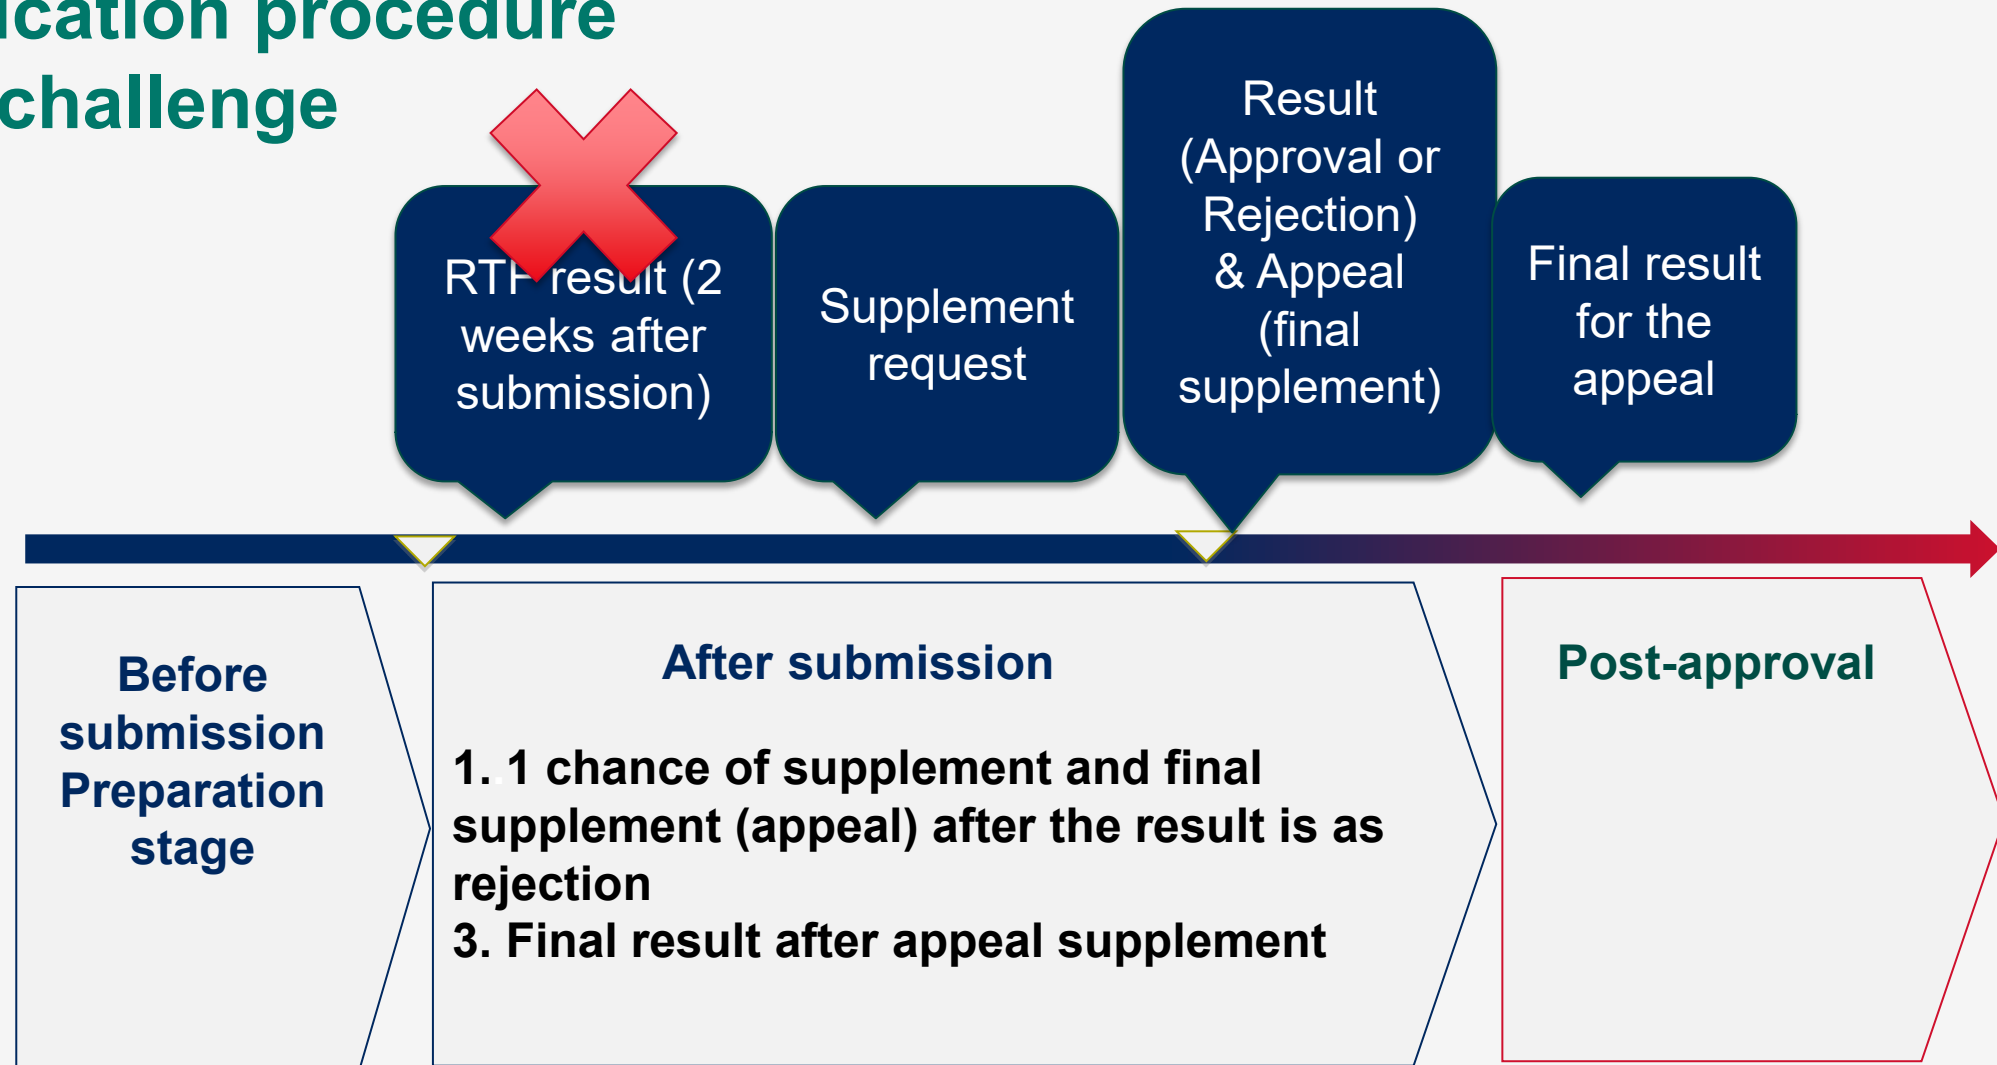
ication procedure
challenge

RTF result (2 weeks after submission)

Supplement request

Result (Approval or Rejection) & Appeal (final supplement)

Final result for the appeal

Before submission Preparation stage

After submission

1. 1 chance of supplement and final supplement (appeal) after the result is as rejection
3. Final result after appeal supplement

Post-approval